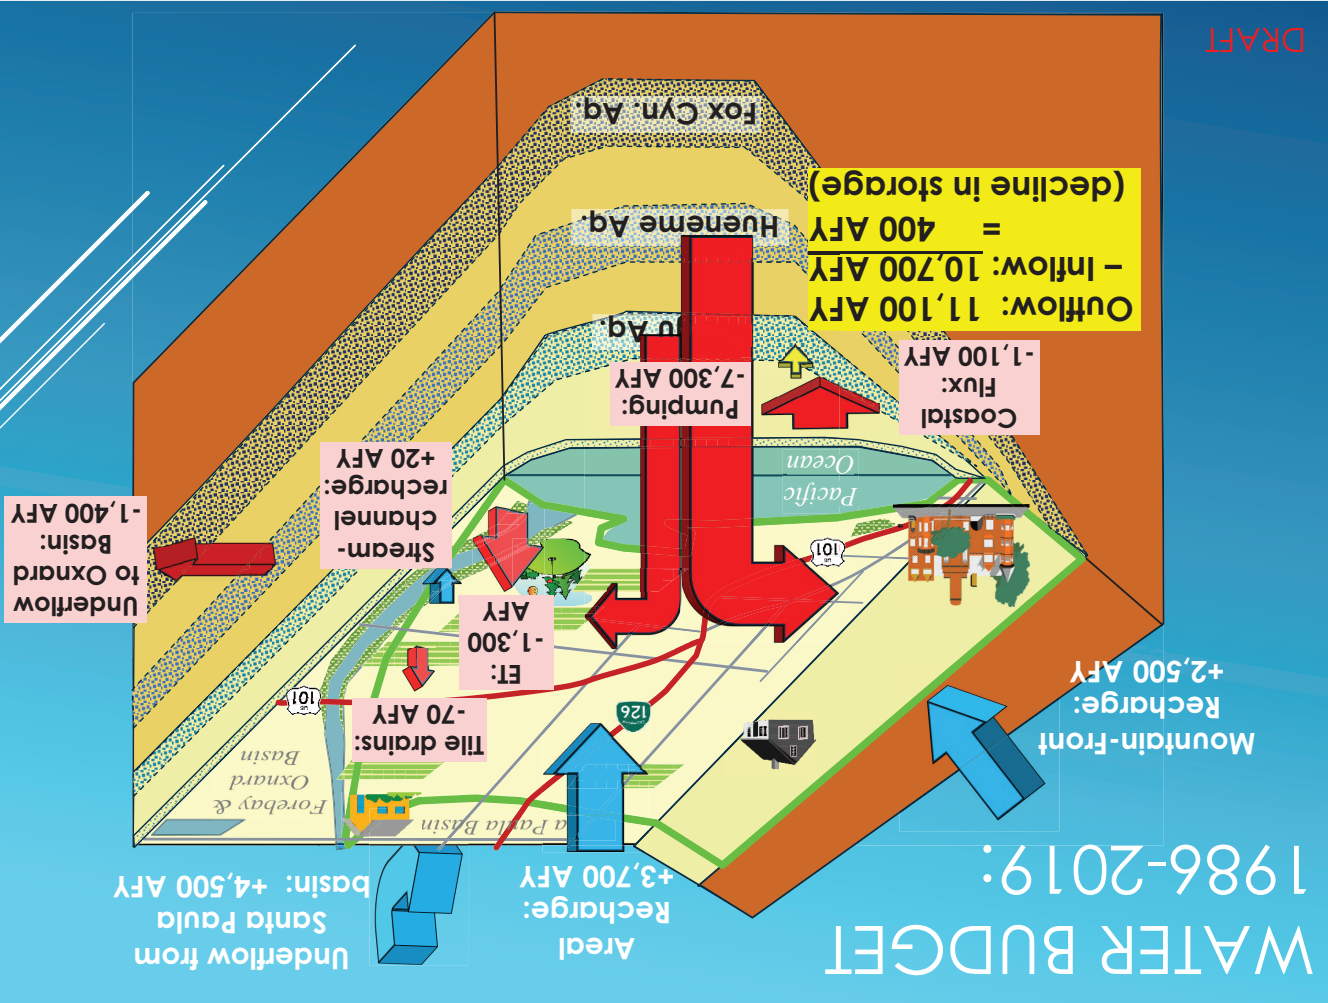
DRAFT

WATER BUDGET
1986-2019:

Outflow: 11,100 AFY
– Inflow: 10,700 AFY
= 400 AFY
(decline in storage)

Fox Cyn. Aq.

Hueneme Aq.

Mugu Aq.

Coastal Flux: -1,100 AFY

Pumping: -7,300 AFY

Pacific Ocean

Stream-channel recharge: +20 AFY

Underflow to Oxnard Basin: -1,400 AFY

ET: -1,300 AFY

Tile drains: -70 AFY

Mountain-Front Recharge: +2,500 AFY

Areal Recharge: +3,700 AFY

Underflow from Santa Paula basin: +4,500 AFY

Forebay & Oxnard Basin

Santa Paula Basin

101

101

126